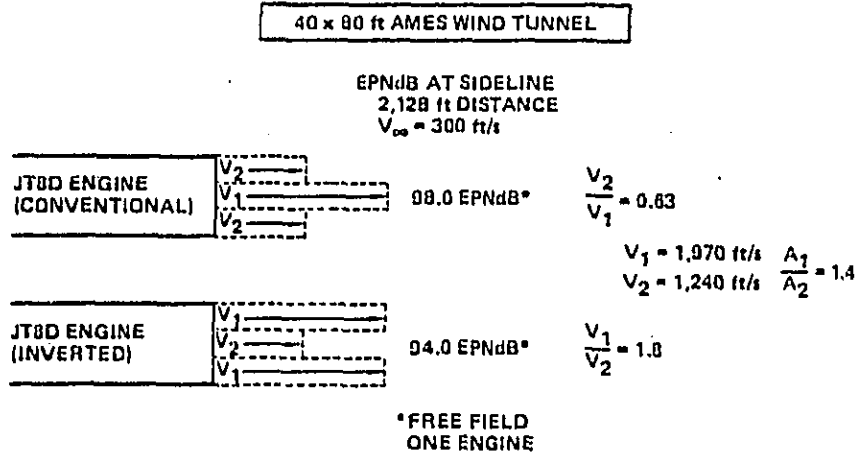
40 x 80 ft AMES WIND TUNNEL

EPNdB AT SIDELINE
2,128 ft DISTANCE
$V_{\infty} = 300$ ft/s

JT8D ENGINE (CONVENTIONAL)

$V_2$
$V_1$
$V_2$

98.0 EPNdB*

$\frac{V_2}{V_1} = 0.63$

$V_1 = 1,970$ ft/s
$V_2 = 1,240$ ft/s
$\frac{A_1}{A_2} = 1.4$

JT8D ENGINE (INVERTED)

$V_1$
$V_2$
$V_1$

94.0 EPNdB*

$\frac{V_1}{V_2} = 1.8$

*FREE FIELD
ONE ENGINE